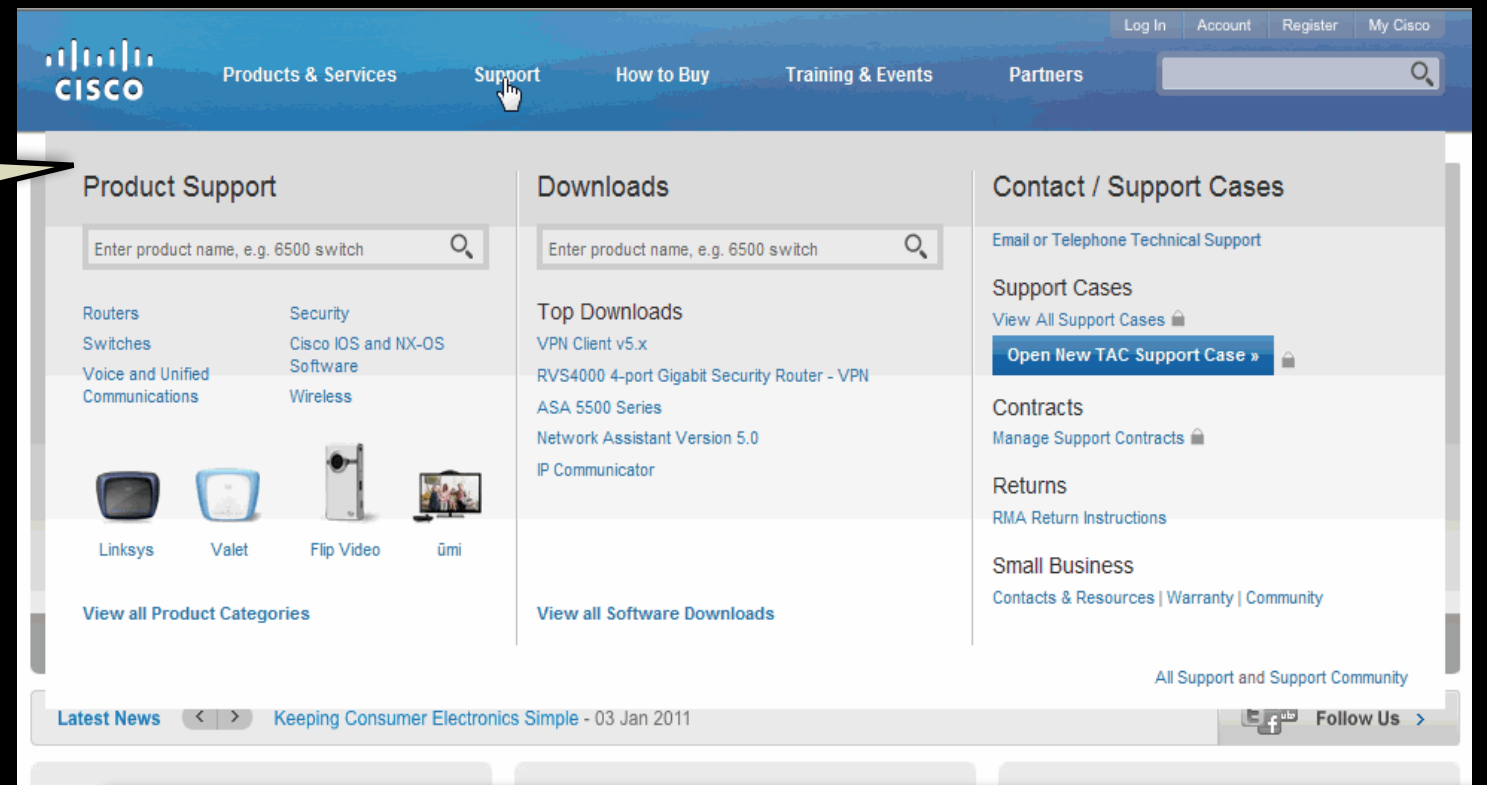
Log In | Account | Register | My Cisco

CISCO

Products & Services | Support | How to Buy | Training & Events | Partners

Product Support

Enter product name, e.g. 6500 switch

Routers
Switches
Voice and Unified Communications
Security
Cisco IOS and NX-OS Software
Wireless

Linksys
Valet
Flip Video
ūmi

View all Product Categories

Downloads

Enter product name, e.g. 6500 switch

Top Downloads

VPN Client v5.x
RVS4000 4-port Gigabit Security Router - VPN
ASA 5500 Series
Network Assistant Version 5.0
IP Communicator

View all Software Downloads

Contact / Support Cases

Email or Telephone Technical Support

Support Cases

View All Support Cases

Open New TAC Support Case »

Contracts

Manage Support Contracts

Returns

RMA Return Instructions

Small Business

Contacts & Resources | Warranty | Community

All Support and Support Community

Latest News | Keeping Consumer Electronics Simple - 03 Jan 2011

Follow Us